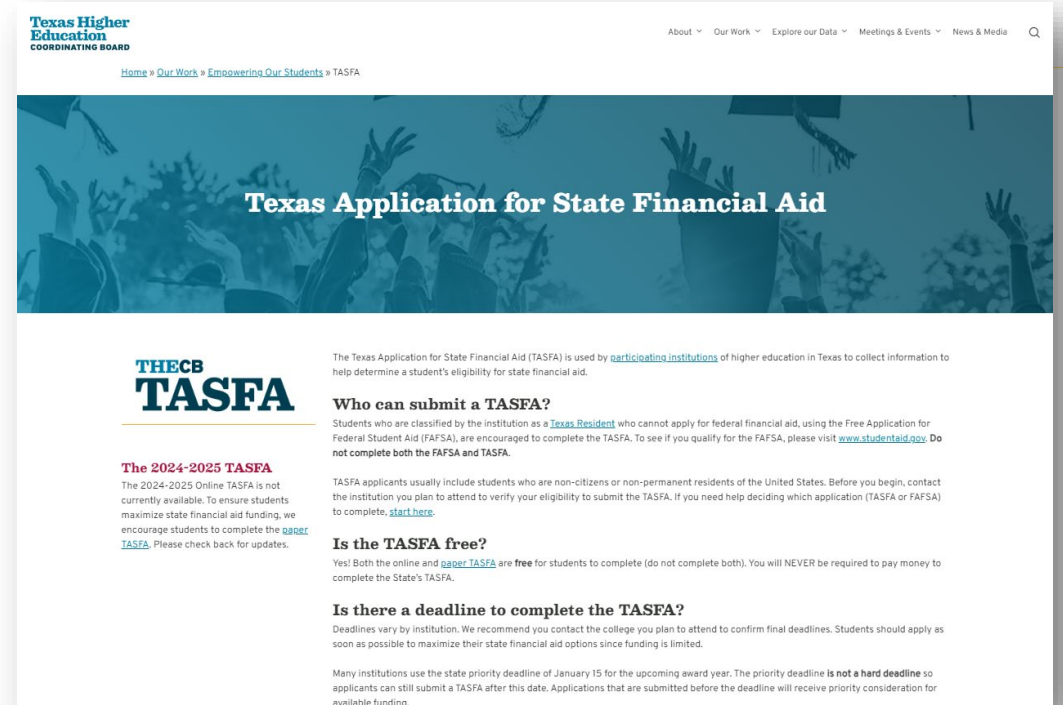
Texas Higher Education
COORDINATING BOARD

About Our Work Explore our Data Meetings & Events News & Media

Home » Our Work » Empowering Our Students » TASFA

Texas Application for State Financial Aid

THECB
TASFA

The 2024-2025 TASFA
The 2024-2025 Online TASFA is not currently available. To ensure students maximize state financial aid funding, we encourage students to complete the paper TASFA. Please check back for updates.

The Texas Application for State Financial Aid (TASFA) is used by participating institutions of higher education in Texas to collect information to help determine a student's eligibility for state financial aid.

Who can submit a TASFA?
Students who are classified by the institution as a Texas Resident who cannot apply for federal financial aid, using the Free Application for Federal Student Aid (FAFSA), are encouraged to complete the TASFA. To see if you qualify for the FAFSA, please visit www.studentaid.gov. Do not complete both the FAFSA and TASFA.

TASFA applicants usually include students who are non-citizens or non-permanent residents of the United States. Before you begin, contact the institution you plan to attend to verify your eligibility to submit the TASFA. If you need help deciding which application (TASFA or FAFSA) to complete, start here.

Is the TASFA free?
Yes! Both the online and paper TASFA are free for students to complete (do not complete both). You will NEVER be required to pay money to complete the State's TASFA.

Is there a deadline to complete the TASFA?
Deadlines vary by institution. We recommend you contact the college you plan to attend to confirm final deadlines. Students should apply as soon as possible to maximize their state financial aid options since funding is limited.

Many institutions use the state priority deadline of January 15 for the upcoming award year. The priority deadline is not a hard deadline so applicants can still submit a TASFA after this date. Applications that are submitted before the deadline will receive priority consideration for available funding.